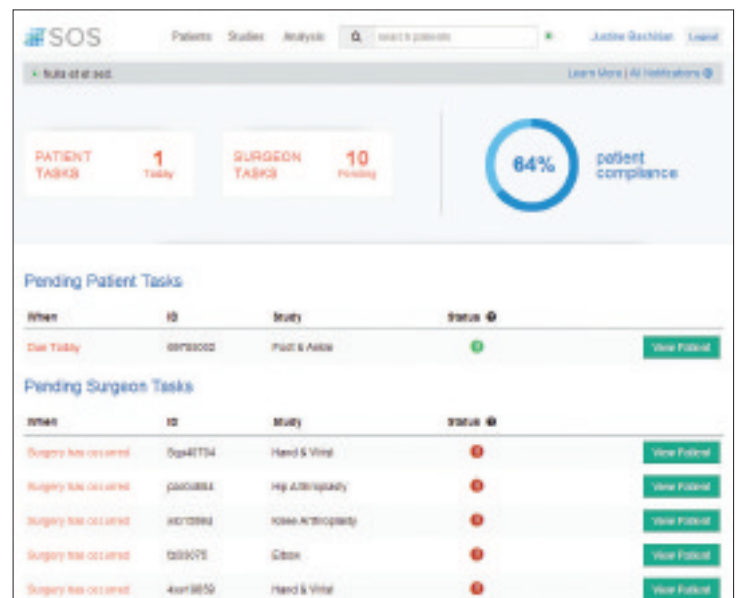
SOS Patients Studies Analysis search patients Justine Bachilan Logout

Nulla sit at sed. Learn More | All Notifications

PATIENT TASKS 1 Today

SURGEON TASKS 10 Pending

64% patient compliance

Pending Patient Tasks

| When | ID | Study | Status | |
|---|---|---|---|---|
| Due Today | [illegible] | Foot & Ankle | | View Patient |

Pending Surgeon Tasks

| When | ID | Study | Status | |
|---|---|---|---|---|
| Surgery has occurred | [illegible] | Hand & Wrist | | View Patient |
| Surgery has occurred | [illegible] | Hip Arthroplasty | | View Patient |
| Surgery has occurred | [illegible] | Knee Arthroplasty | | View Patient |
| Surgery has occurred | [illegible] | Elbow | | View Patient |
| Surgery has occurred | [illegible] | Hand & Wrist | | View Patient |